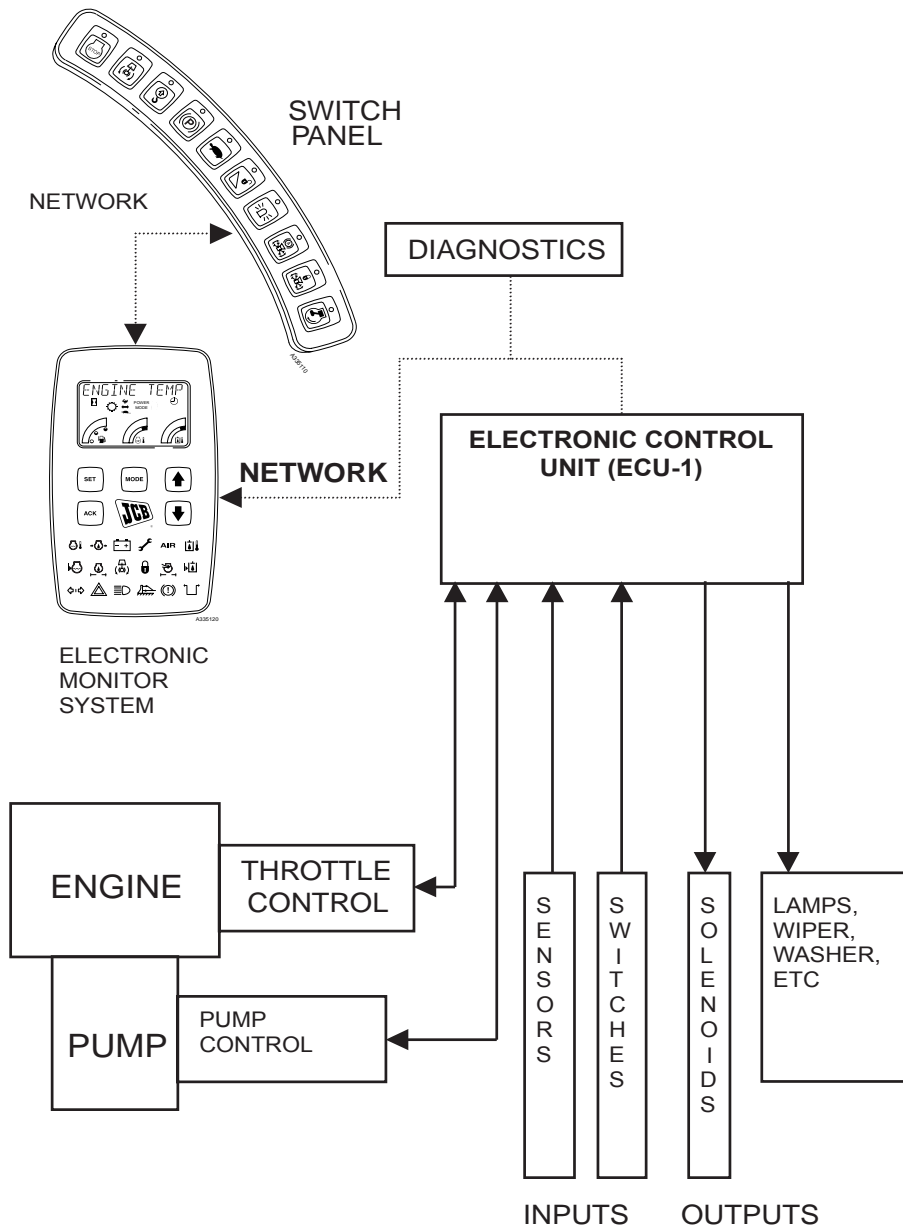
SWITCH PANEL

NETWORK

DIAGNOSTICS

A336110

ENGINE TEMP

POWER MODE

SET MODE

ACK JCB

AIR

A335120

ELECTRONIC CONTROL UNIT (ECU-1)

NETWORK

ELECTRONIC MONITOR SYSTEM

ENGINE

THROTTLE CONTROL

PUMP

PUMP CONTROL

SENSORS

SWITCHES

SOLENOIDS

LAMPS, WIPER, WASHER, ETC

INPUTS OUTPUTS